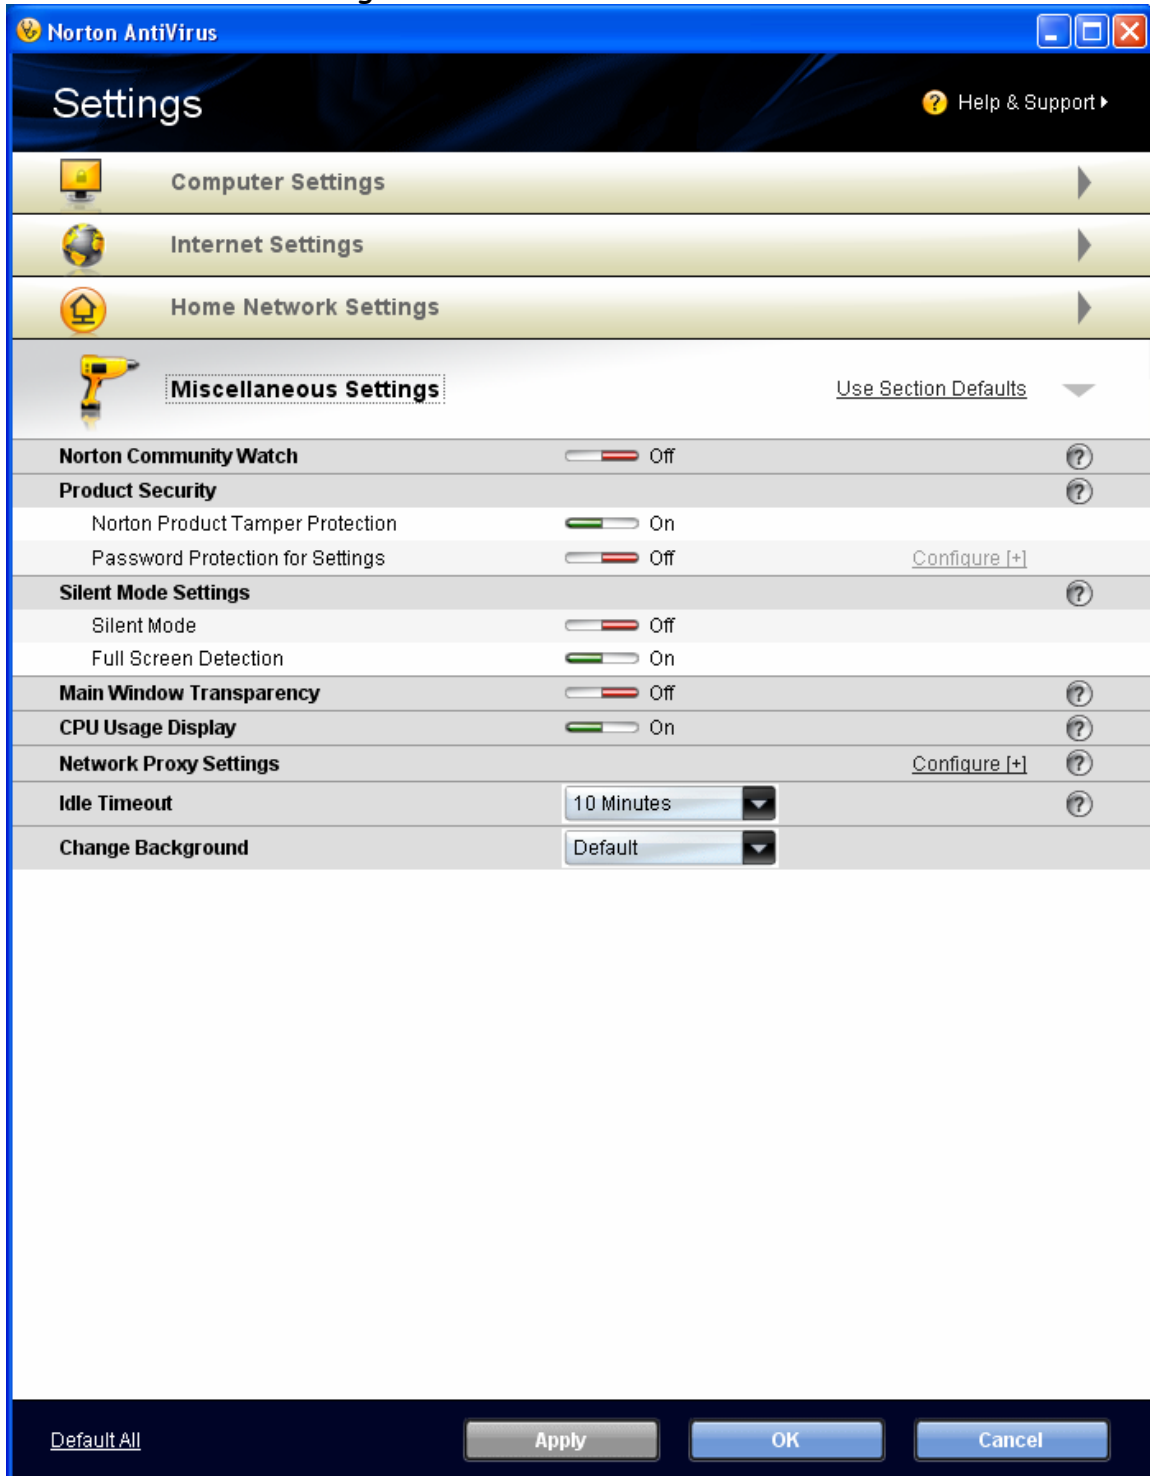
Norton AntiVirus

Settings

Help & Support

Computer Settings

Internet Settings

Home Network Settings

Miscellaneous Settings

Use Section Defaults

Norton Community Watch Off

Product Security

Norton Product Tamper Protection On

Password Protection for Settings Off Configure [+]

Silent Mode Settings

Silent Mode Off

Full Screen Detection On

Main Window Transparency Off

CPU Usage Display On

Network Proxy Settings Configure [+]

Idle Timeout 10 Minutes

Change Background Default

Default All

Apply

OK

Cancel